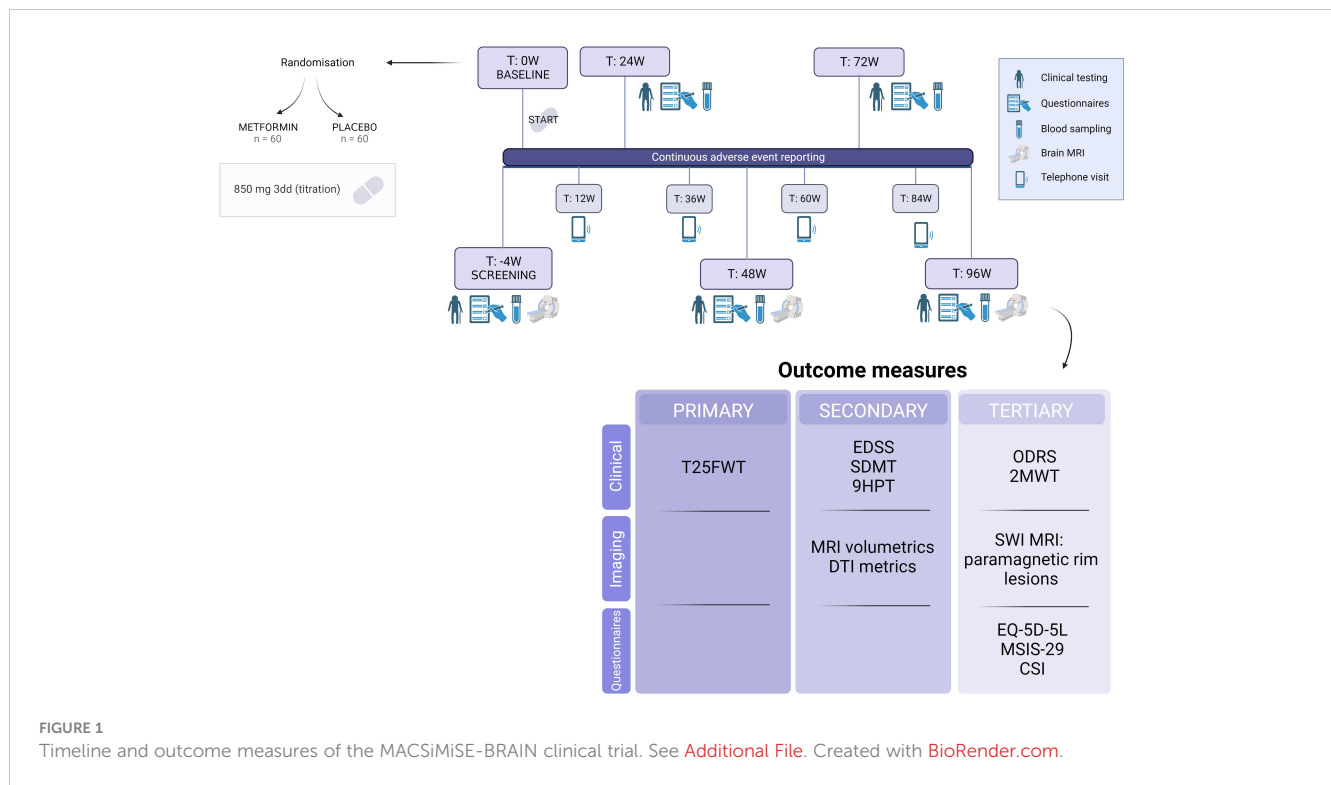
Randomisation

METFORMIN
n = 60

PLACEBO
n = 60

850 mg 3dd (titration)

T: 0W
BASELINE

START

T: 24W

T: 72W

Clinical testing

Questionnaires

Blood sampling

Brain MRI

Telephone visit

Continuous adverse event reporting

T: 12W

T: 36W

T: 60W

T: 84W

T: -4W
SCREENING

T: 48W

T: 96W

Outcome measures

| | PRIMARY | SECONDARY | TERTIARY |
|---|---|---|---|
| Clinical | T25FWT | EDSS SDMT 9HPT | ODRS 2MWT |
| Imaging | | MRI volumetrics DTI metrics | SWI MRI: paramagnetic rim lesions |
| Questionnaires | | | EQ-5D-5L MSIS-29 CSI |

FIGURE 1
Timeline and outcome measures of the MACSiMiSE-BRAIN clinical trial. See Additional File. Created with BioRender.com.